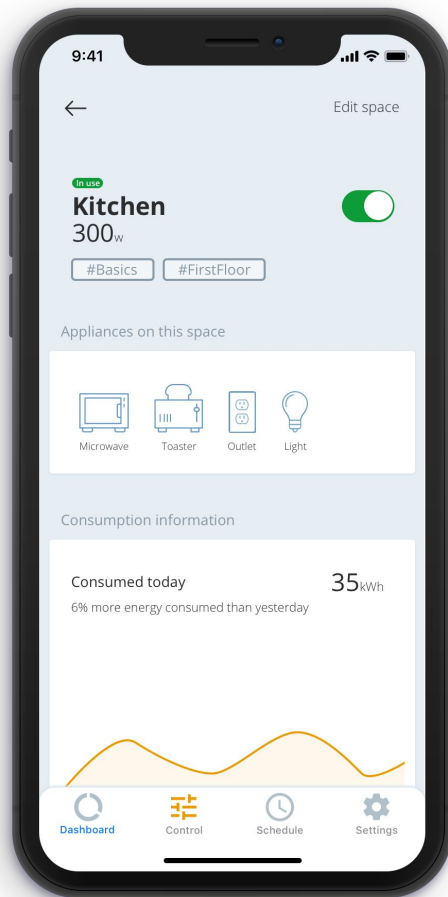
9:41

Edit space

In use
Kitchen
300w
#Basics #FirstFloor

Appliances on this space

Microwave Toaster Outlet Light

Consumption information

Consumed today
35kWh
6% more energy consumed than yesterday

Dashboard Control Schedule Settings